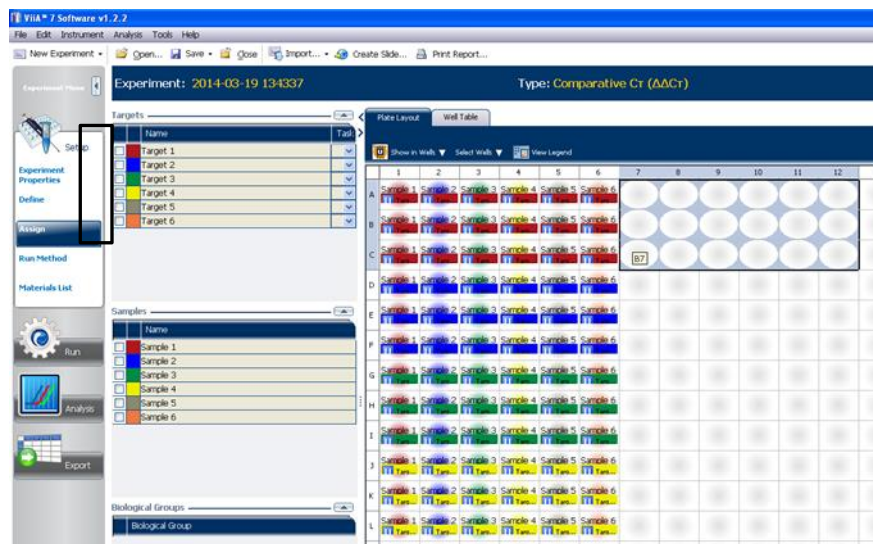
ViiA™ 7 Software v1.2.2
File Edit Instrument Analysis Tools Help
New Experiment ▾ Open... Save ▾ Close Import... ▾ Create Slide... Print Report...

Experiment Menu
Experiment: 2014-03-19 134337
Type: Comparative Cт (ΔΔCт)

Setup
Experiment Properties
Define
Assign
Run Method
Materials List
Run
Analysis
Export

Targets
| | | Name | Task |
|---|---|---|---|
| | | Target 1 | |
| | | Target 2 | |
| | | Target 3 | |
| | | Target 4 | |
| | | Target 5 | |
| | | Target 6 | |

Samples
| | | Name |
|---|---|---|
| | | Sample 1 |
| | | Sample 2 |
| | | Sample 3 |
| | | Sample 4 |
| | | Sample 5 |
| | | Sample 6 |

Biological Groups
Biological Group

Plate Layout Well Table
Show in Wells ▾ Select Wells ▾ View Legend

| | 1 | 2 | 3 | 4 | 5 | 6 | 7 | 8 | 9 | 10 | 11 | 12 |
|---|---|---|---|---|---|---|---|---|---|---|---|---|
| A | Sample 1 | Sample 2 | Sample 3 | Sample 4 | Sample 5 | Sample 6 | | | | | | |
| B | Sample 1 | Sample 2 | Sample 3 | Sample 4 | Sample 5 | Sample 6 | | | | | | |
| C | Sample 1 | Sample 2 | Sample 3 | Sample 4 | Sample 5 | Sample 6 | B7 | | | | | |
| D | Sample 1 | Sample 2 | Sample 3 | Sample 4 | Sample 5 | Sample 6 | | | | | | |
| E | Sample 1 | Sample 2 | Sample 3 | Sample 4 | Sample 5 | Sample 6 | | | | | | |
| F | Sample 1 | Sample 2 | Sample 3 | Sample 4 | Sample 5 | Sample 6 | | | | | | |
| G | Sample 1 | Sample 2 | Sample 3 | Sample 4 | Sample 5 | Sample 6 | | | | | | |
| H | Sample 1 | Sample 2 | Sample 3 | Sample 4 | Sample 5 | Sample 6 | | | | | | |
| I | Sample 1 | Sample 2 | Sample 3 | Sample 4 | Sample 5 | Sample 6 | | | | | | |
| J | Sample 1 Targ... | Sample 2 Targ... | Sample 3 Targ... | Sample 4 Targ... | Sample 5 Targ... | Sample 6 Targ... | | | | | | |
| K | Sample 1 Targ... | Sample 2 Targ... | Sample 3 Targ... | Sample 4 Targ... | Sample 5 Targ... | Sample 6 Targ... | | | | | | |
| L | Sample 1 Targ... | Sample 2 Targ... | Sample 3 Targ... | Sample 4 Targ... | Sample 5 Targ... | Sample 6 Targ... | | | | | | |